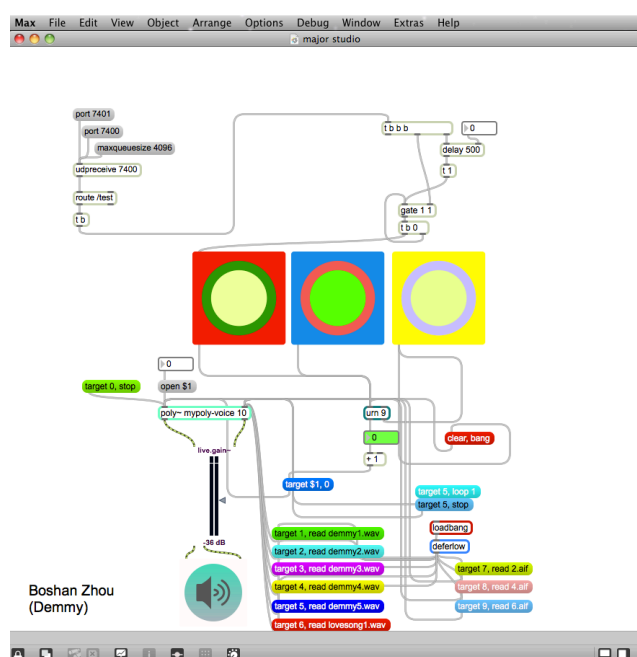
Max File Edit View Object Arrange Options Debug Window Extras Help

major studio

port 7401
port 7400
maxqueuesize 4096
udpreceive 7400
route /test
t b

t b b b
0
delay 500
t 1
gate 1 1
t b 0

0
target 0, stop
open $1
poly~ mypoly-voice 10
urn 9
0
+ 1
clear, bang
live.gain~
target $1, 0
target 5, loop 1
target 5, stop
loadbang
deferlow
-36 dB
target 1, read demmy1.wav
target 2, read demmy2.wav
target 3, read demmy3.wav
target 4, read demmy4.wav
target 5, read demmy5.wav
target 6, read lovesong1.wav
target 7, read 2.aif
target 8, read 4.aif
target 9, read 6.aif

Boshan Zhou
(Demmy)